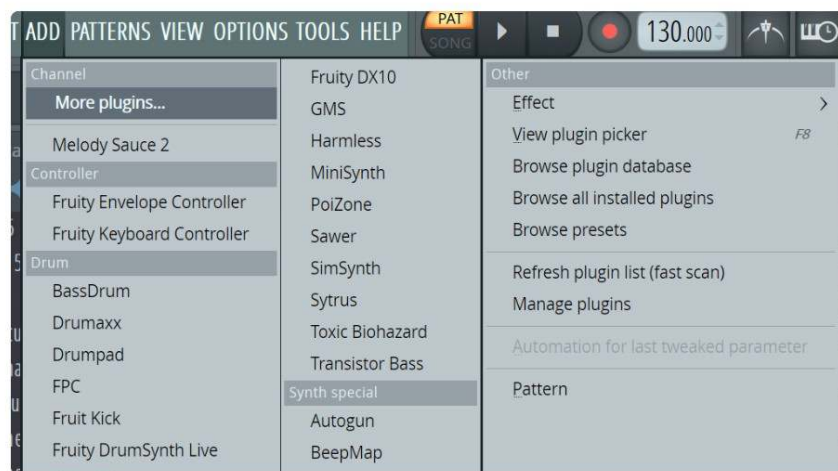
T ADD PATTERNS VIEW OPTIONS TOOLS HELP PAT SONG 130.000

Channel
More plugins...
Melody Sauce 2
Controller
Fruity Envelope Controller
Fruity Keyboard Controller
Drum
BassDrum
Drumaxx
Drumpad
FPC
Fruit Kick
Fruity DrumSynth Live

Fruity DX10
GMS
Harmless
MiniSynth
PoiZone
Sawer
SimSynth
Sytrus
Toxic Biohazard
Transistor Bass
Synth special
Autogun
BeepMap

Other
Effect >
View plugin picker F8
Browse plugin database
Browse all installed plugins
Browse presets
Refresh plugin list (fast scan)
Manage plugins
Automation for last tweaked parameter
Pattern